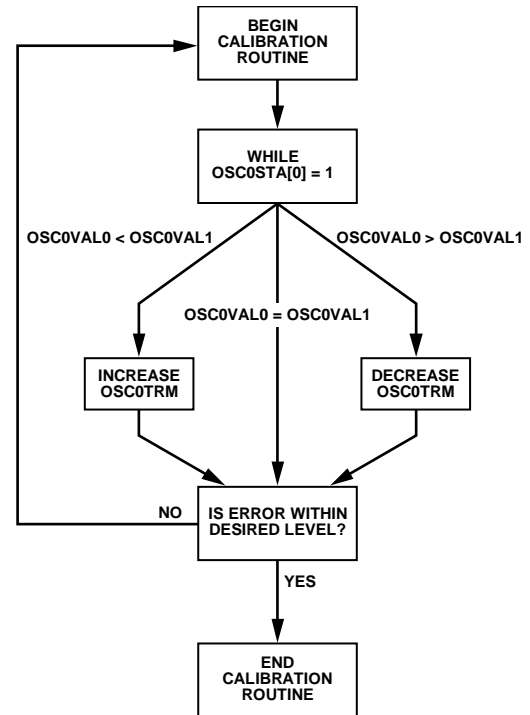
BEGIN CALIBRATION ROUTINE

WHILE OSC0STA[0] = 1

OSC0VAL0 < OSC0VAL1

OSC0VAL0 > OSC0VAL1

OSC0VAL0 = OSC0VAL1

INCREASE OSC0TRM

DECREASE OSC0TRM

NO

IS ERROR WITHIN DESIRED LEVEL?

YES

END CALIBRATION ROUTINE